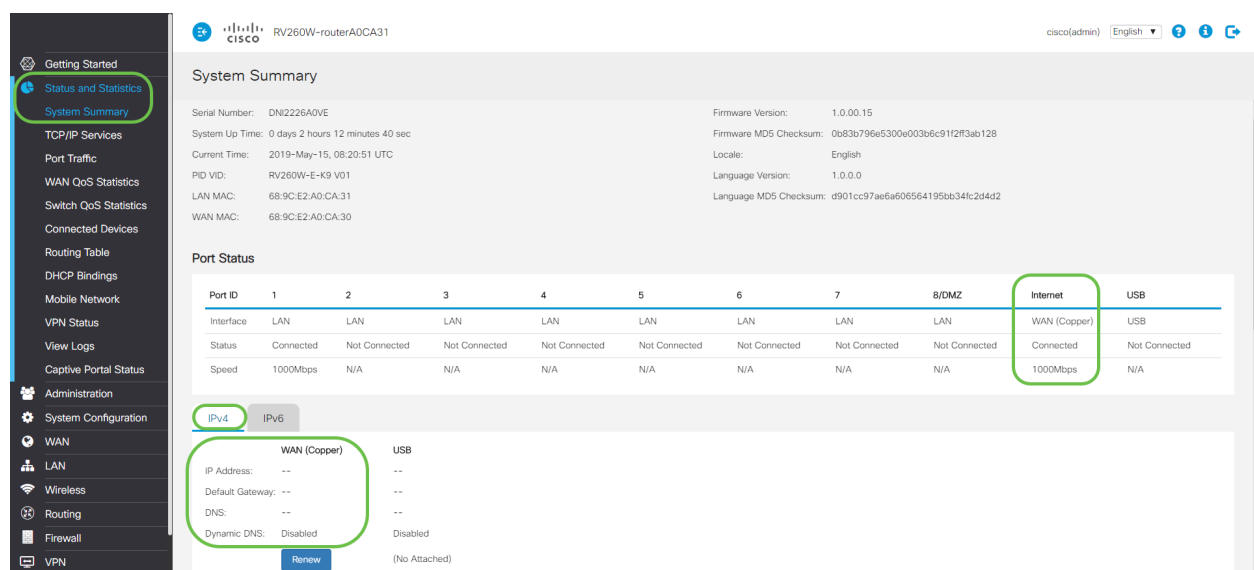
cisco RV260W-routerA0CA31

cisco(admin) English

Getting Started
Status and Statistics
System Summary
TCP/IP Services
Port Traffic
WAN QoS Statistics
Switch QoS Statistics
Connected Devices
Routing Table
DHCP Bindings
Mobile Network
VPN Status
View Logs
Captive Portal Status
Administration
System Configuration
WAN
LAN
Wireless
Routing
Firewall
VPN

System Summary

Serial Number: DNI2226A0VE
System Up Time: 0 days 2 hours 12 minutes 40 sec
Current Time: 2019-May-15, 08:20:51 UTC
PID VID: RV260W-E-K9 V01
LAN MAC: 68:9C:E2:A0:CA:31
WAN MAC: 68:9C:E2:A0:CA:30

Firmware Version: 1.0.00.15
Firmware MD5 Checksum: 0b83b796e5300e003b6c91f2ff3ab128
Locale: English
Language Version: 1.0.0.0
Language MD5 Checksum: d901cc97ae6a606564195bb34fc2d4d2

Port Status

| Port ID | 1 | 2 | 3 | 4 | 5 | 6 | 7 | 8/DMZ | Internet | USB |
|---|---|---|---|---|---|---|---|---|---|---|
| Interface | LAN | LAN | LAN | LAN | LAN | LAN | LAN | LAN | WAN (Copper) | USB |
| Status | Connected | Not Connected | Not Connected | Not Connected | Not Connected | Not Connected | Not Connected | Not Connected | Connected | Not Connected |
| Speed | 1000Mbps | N/A | N/A | N/A | N/A | N/A | N/A | N/A | 1000Mbps | N/A |

IPv4 IPv6

| | WAN (Copper) | USB |
|---|---|---|
| IP Address: | -- | -- |
| Default Gateway: | -- | -- |
| DNS: | -- | -- |
| Dynamic DNS: | Disabled | Disabled |
| | Renew | (No Attached) |